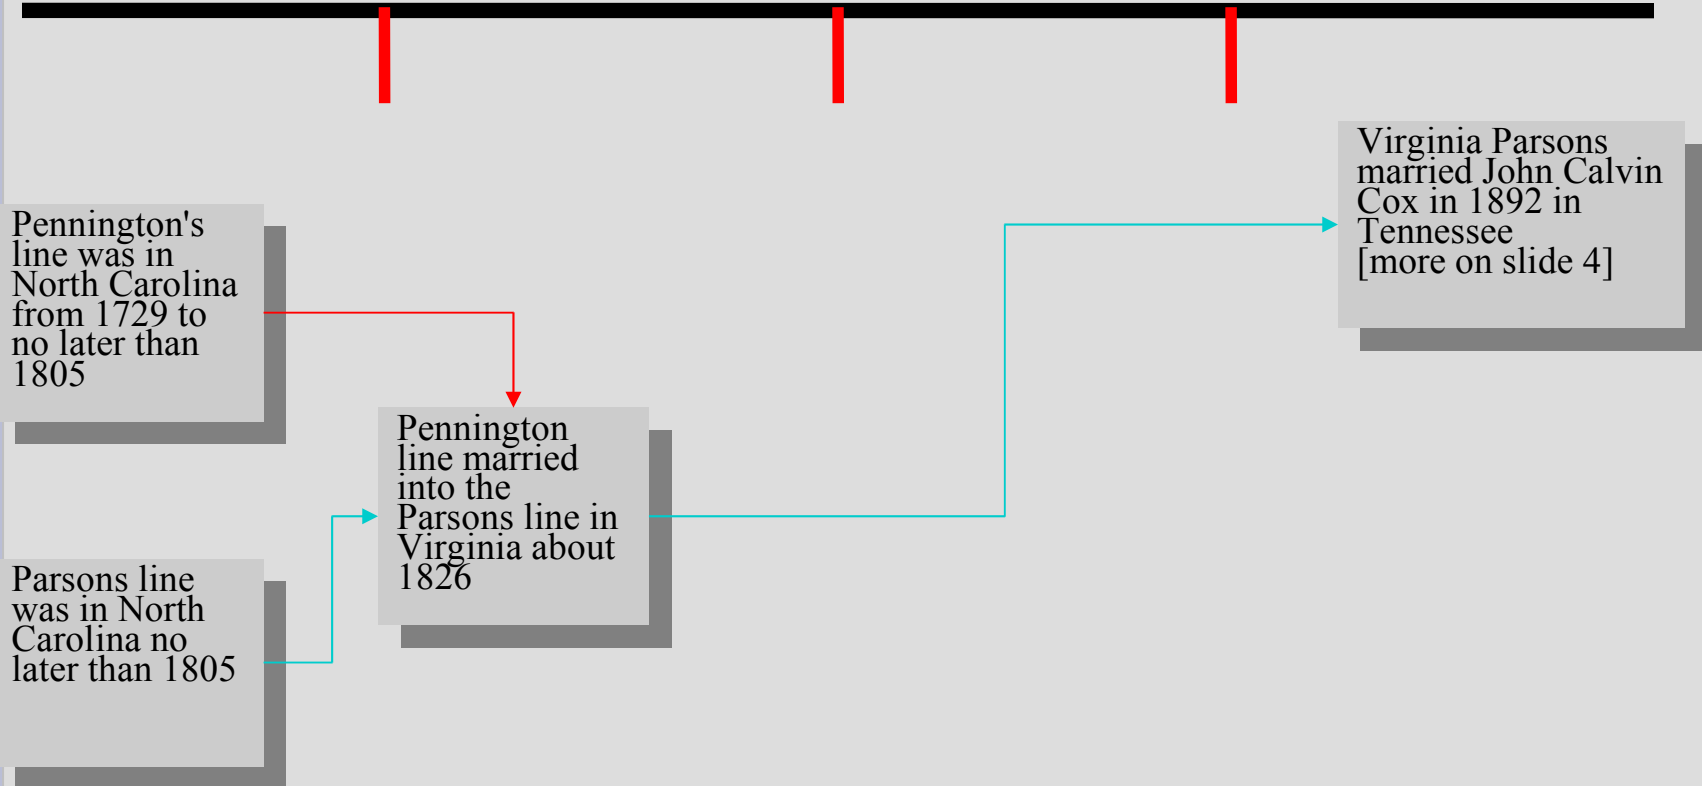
Pennington's line was in North Carolina from 1729 to no later than 1805

Parsons line was in North Carolina no later than 1805

Pennington line married into the Parsons line in Virginia about 1826

Virginia Parsons married John Calvin Cox in 1892 in Tennessee [more on slide 4]